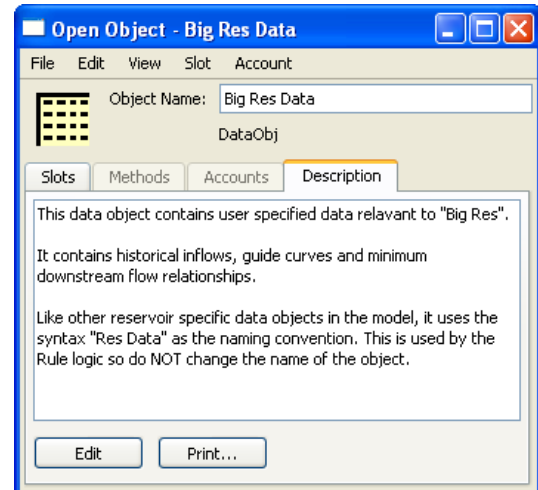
Open Object - Big Res Data

File Edit View Slot Account

Object Name: Big Res Data

DataObj

Slots Methods Accounts Description

This data object contains user specified data relavant to "Big Res".

It contains historical inflows, guide curves and minimum downstream flow relationships.

Like other reservoir specific data objects in the model, it uses the syntax "Res Data" as the naming convention. This is used by the Rule logic so do NOT change the name of the object.

Edit Print...